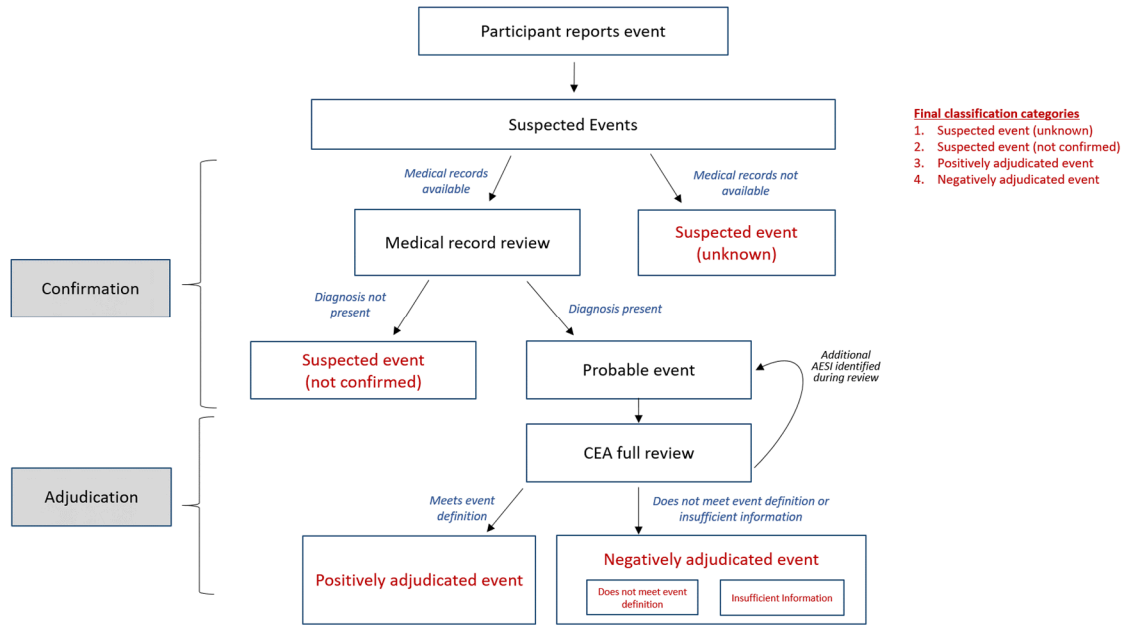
Participant reports event

Suspected Events

Final classification categories
1. Suspected event (unknown)
2. Suspected event (not confirmed)
3. Positively adjudicated event
4. Negatively adjudicated event

Medical records available

Medical records not available

Medical record review

Suspected event (unknown)

Confirmation

Diagnosis not present

Diagnosis present

Suspected event (not confirmed)

Probable event

Additional AESI identified during review

CEA full review

Adjudication

Meets event definition

Does not meet event definition or insufficient information

Positively adjudicated event

Negatively adjudicated event

Does not meet event definition

Insufficient Information